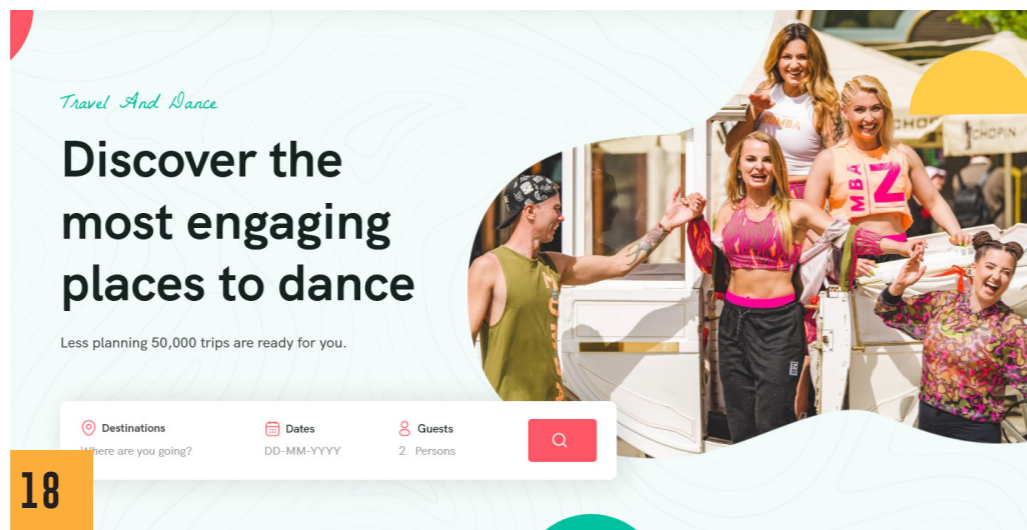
Travel And Dance

Discover the most engaging places to dance

Less planning 50,000 trips are ready for you.

Destinations
Where are you going?

Dates
DD-MM-YYYY

Guests
2 Persons

18

ZUMBA

MBA Z

CHOPIN

CHOPIN